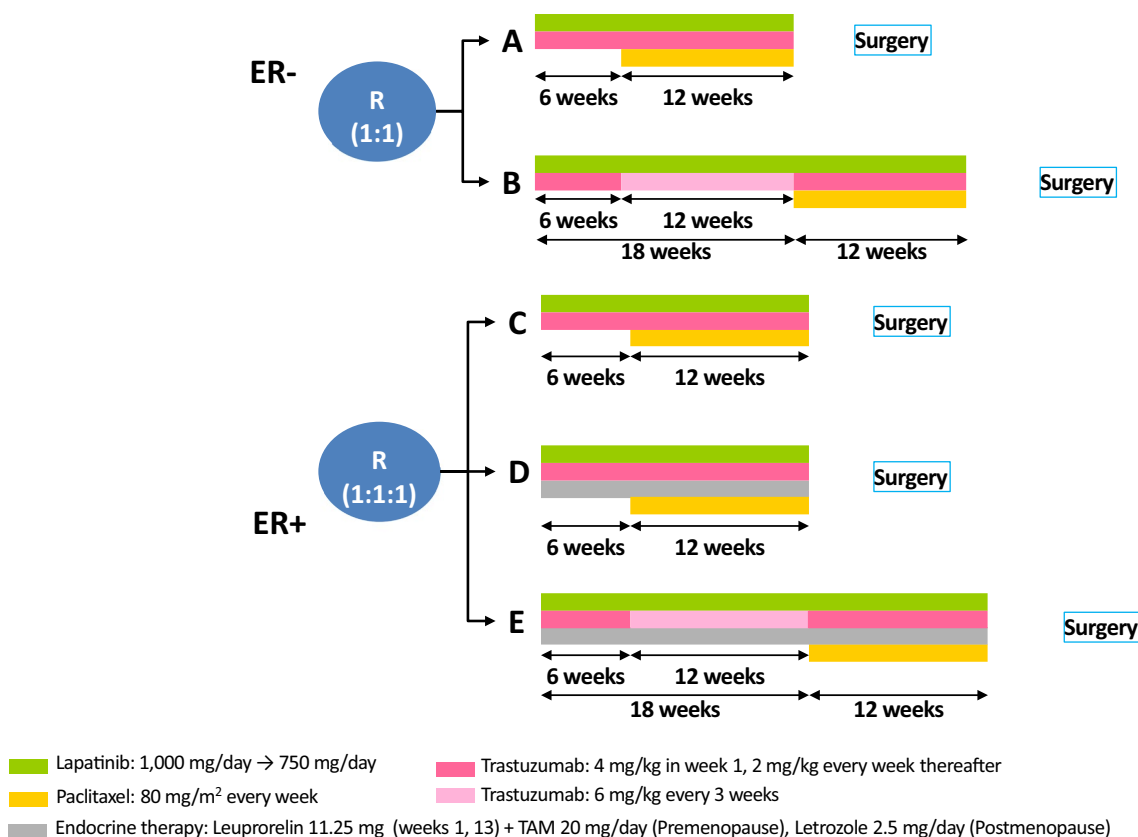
ER-

R
(1:1)

A

Surgery

6 weeks 12 weeks

B

Surgery

6 weeks 12 weeks

18 weeks 12 weeks

C

Surgery

6 weeks 12 weeks

R
(1:1:1)

D

Surgery

ER+

6 weeks 12 weeks

E

Surgery

6 weeks 12 weeks

18 weeks 12 weeks

Lapatinib: 1,000 mg/day → 750 mg/day

Trastuzumab: 4 mg/kg in week 1, 2 mg/kg every week thereafter

Paclitaxel: 80 mg/m$^2$ every week

Trastuzumab: 6 mg/kg every 3 weeks

Endocrine therapy: Leuprorelin 11.25 mg (weeks 1, 13) + TAM 20 mg/day (Premenopause), Letrozole 2.5 mg/day (Postmenopause)